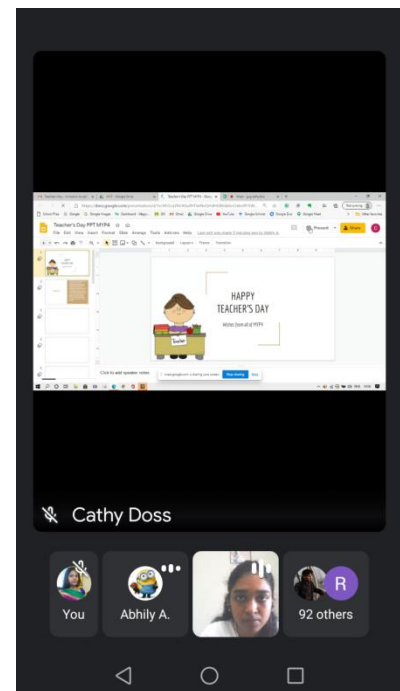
Teacher's Day PPT MYP4

File Edit View Insert Format Slide Arrange Tools Add-ons Help

Present

Share

HAPPY TEACHER'S DAY

Wishes from all of MYP4

Teacher

Click to add speaker notes

meet.google.com is sharing your screen. Stop sharing Hide

Cathy Doss

You

Abhily A.

R

92 others